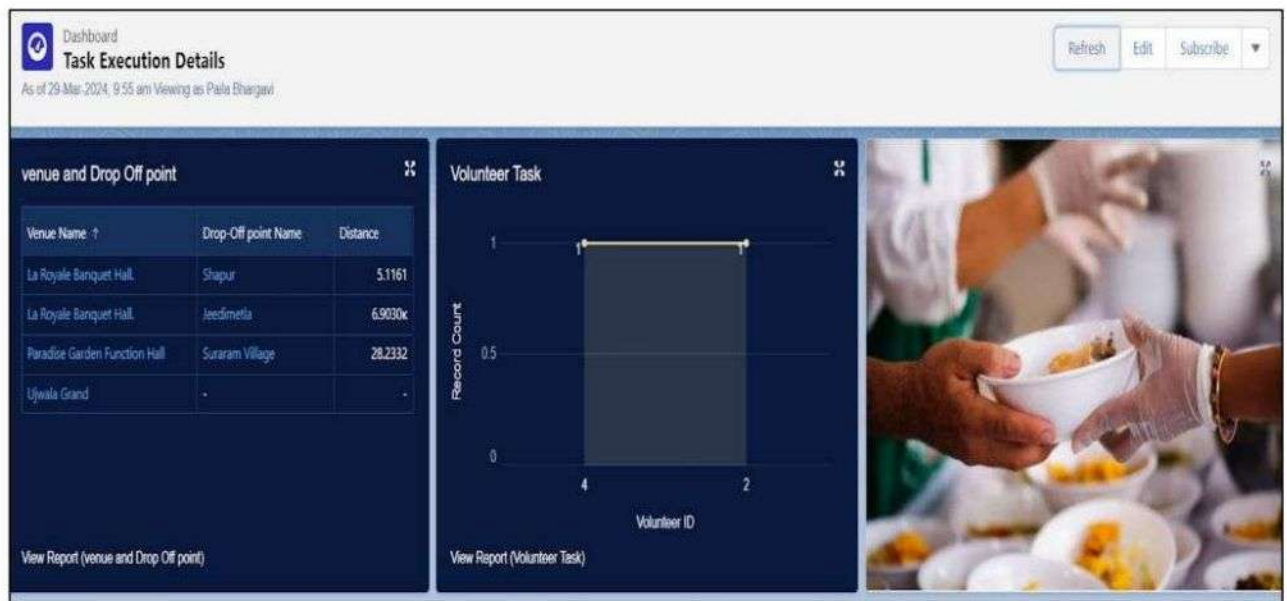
Dashboard
Task Execution Details
As of 29-Mar-2024, 9:55 am Viewing as Palla Bhargavi

Refresh Edit Subscribe ▼

venue and Drop Off point

| Venue Name ↑ | Drop-Off point Name | Distance |
|---|---|---|
| La Royale Banquet Hall. | Shapur | 5.1161 |
| La Royale Banquet Hall. | Jeedimetla | 6.9030k |
| Paradise Garden Function Hall | Suraram Village | 28.2332 |
| Ujwala Grand | - | - |

View Report (venue and Drop Off point)

Volunteer Task

1
0.5
0
Record Count
1 1
4 2
Volunteer ID

View Report (Volunteer Task)